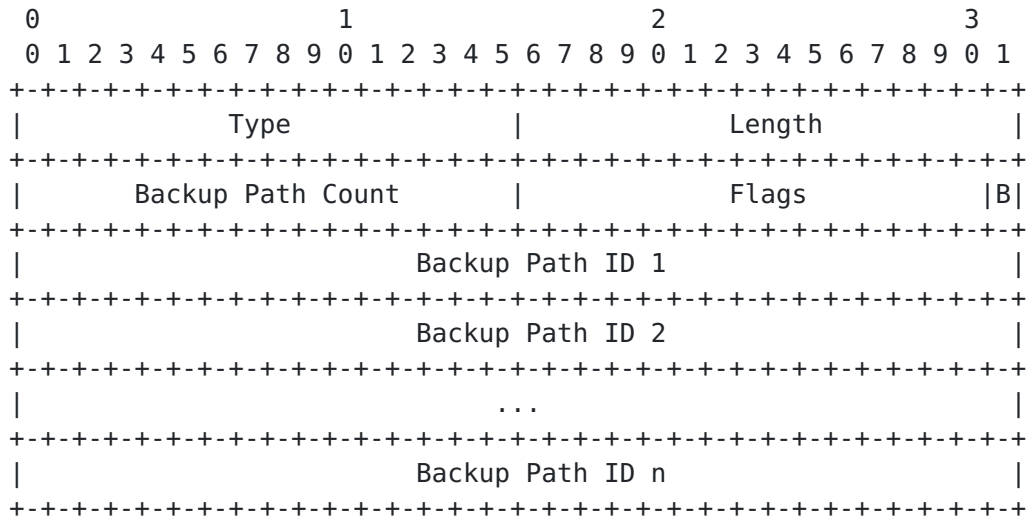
```
 0                   1                   2                   3
 0 1 2 3 4 5 6 7 8 9 0 1 2 3 4 5 6 7 8 9 0 1 2 3 4 5 6 7 8 9 0 1
+-+-+-+-+-+-+-+-+-+-+-+-+-+-+-+-+-+-+-+-+-+-+-+-+-+-+-+-+-+-+-+-+
|             Type              |             Length            |
+-+-+-+-+-+-+-+-+-+-+-+-+-+-+-+-+-+-+-+-+-+-+-+-+-+-+-+-+-+-+-+-+
|      Backup Path Count        |             Flags           |B|
+-+-+-+-+-+-+-+-+-+-+-+-+-+-+-+-+-+-+-+-+-+-+-+-+-+-+-+-+-+-+-+-+
|                        Backup Path ID 1                       |
+-+-+-+-+-+-+-+-+-+-+-+-+-+-+-+-+-+-+-+-+-+-+-+-+-+-+-+-+-+-+-+-+
|                        Backup Path ID 2                       |
+-+-+-+-+-+-+-+-+-+-+-+-+-+-+-+-+-+-+-+-+-+-+-+-+-+-+-+-+-+-+-+-+
|                             ...                               |
+-+-+-+-+-+-+-+-+-+-+-+-+-+-+-+-+-+-+-+-+-+-+-+-+-+-+-+-+-+-+-+-+
|                        Backup Path ID n                       |
+-+-+-+-+-+-+-+-+-+-+-+-+-+-+-+-+-+-+-+-+-+-+-+-+-+-+-+-+-+-+-+-+
```